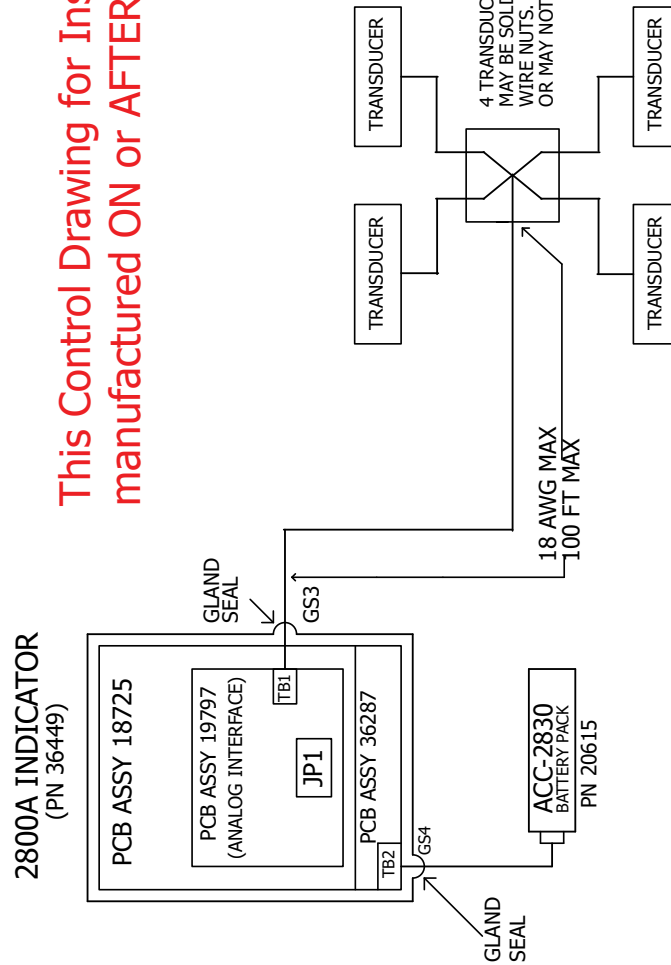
2800A INDICATOR
(PN 36449)

PCB ASSY 18725

PCB ASSY 19797
(ANALOG INTERFACE)

JP1

TB1

PCB ASSY 36287

TB2

GS4

GLAND SEAL

GLAND SEAL

GS3

ACC-2830
BATTERY PACK
PN 20615

18 AWG MAX
100 FT MAX

This Control Drawing for Ins
manufactured ON or AFTER

TRANSDUCER

TRANSDUCER

TRANSDUCER

TRANSDUCER

4 TRANSDUC
MAY BE SOLD
WIRE NUTS.
OR MAY NOT